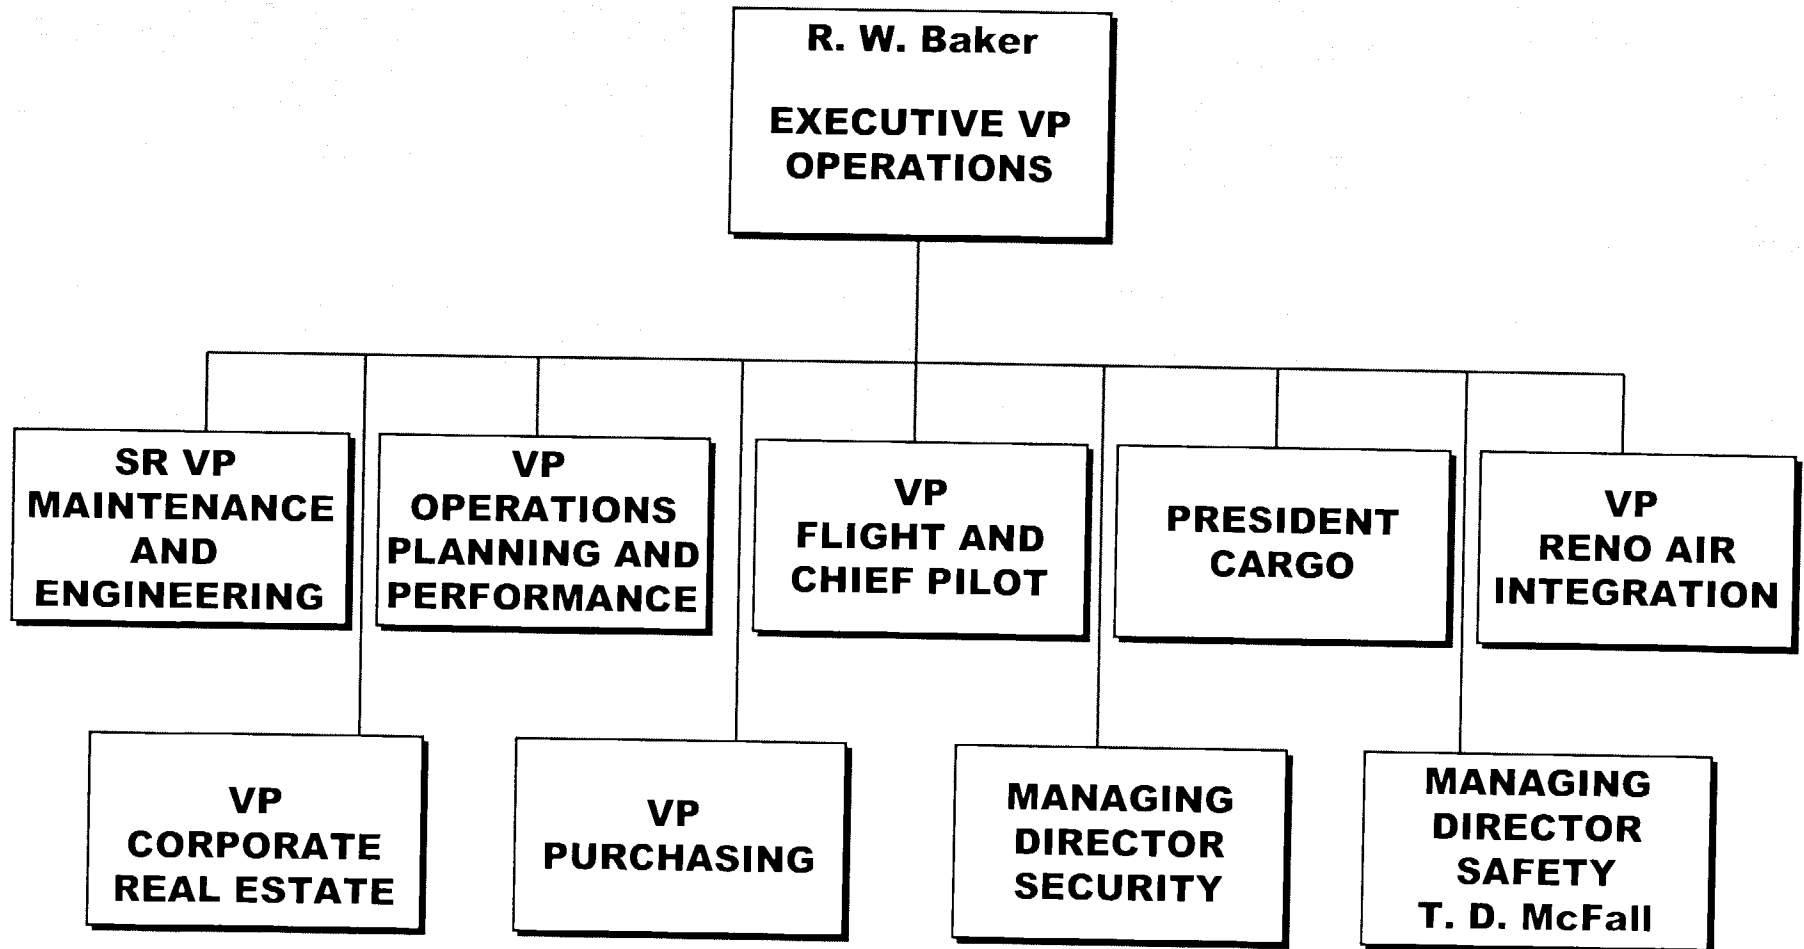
R. W. Baker

EXECUTIVE VP OPERATIONS

SR VP MAINTENANCE AND ENGINEERING

VP OPERATIONS PLANNING AND PERFORMANCE

VP FLIGHT AND CHIEF PILOT

PRESIDENT CARGO

VP RENO AIR INTEGRATION

VP CORPORATE REAL ESTATE

VP PURCHASING

MANAGING DIRECTOR SECURITY

MANAGING DIRECTOR SAFETY T. D. McFall